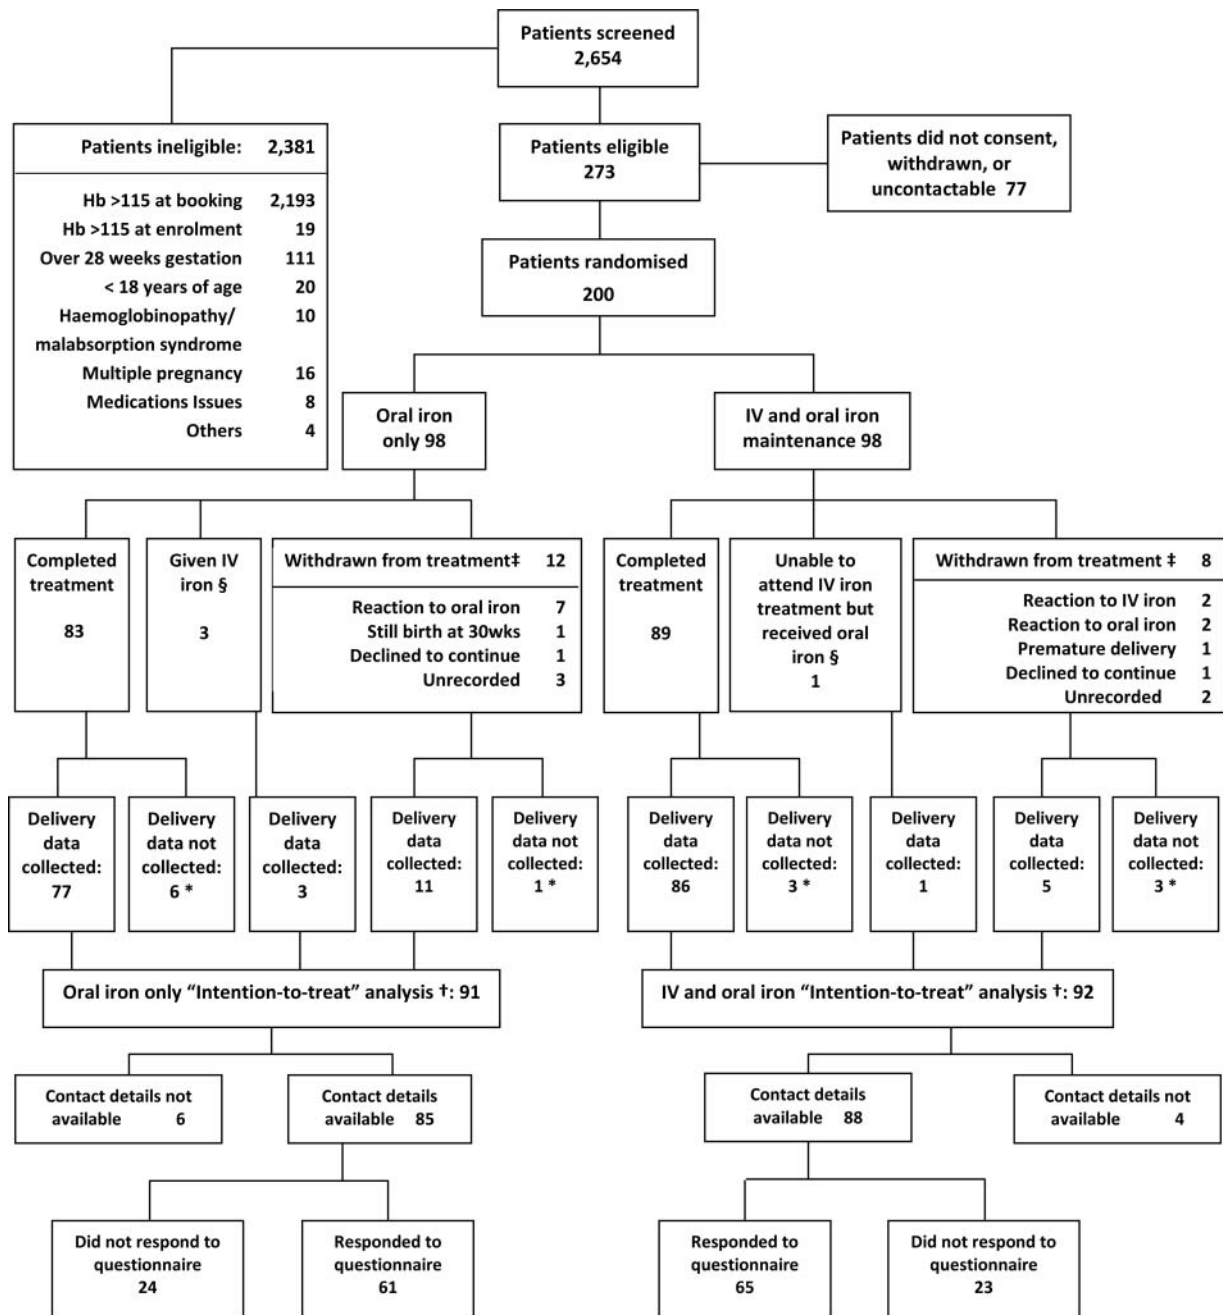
Patients screened
2,654

Patients ineligible: 2,381

| | |
|---|---|
| Hb >115 at booking | 2,193 |
| Hb >115 at enrolment | 19 |
| Over 28 weeks gestation | 111 |
| < 18 years of age | 20 |
| Haemoglobinopathy/ malabsorption syndrome | 10 |
| Multiple pregnancy | 16 |
| Medications Issues | 8 |
| Others | 4 |

Patients eligible
273

Patients did not consent, withdrawn, or uncontactable 77

Patients randomised
200

Oral iron only 98

IV and oral iron maintenance 98

Completed treatment

83

Given IV iron §

3

Withdrawn from treatment‡ 12

| | |
|---|---|
| Reaction to oral iron | 7 |
| Still birth at 30wks | 1 |
| Declined to continue | 1 |
| Unrecorded | 3 |

Completed treatment

89

Unable to attend IV iron treatment but received oral iron §
1

Withdrawn from treatment ‡ 8

| | |
|---|---|
| Reaction to IV iron | 2 |
| Reaction to oral iron | 2 |
| Premature delivery | 1 |
| Declined to continue | 1 |
| Unrecorded | 2 |

Delivery data collected: 77

Delivery data not collected: 6 *

Delivery data collected: 3

Delivery data collected: 11

Delivery data not collected: 1 *

Delivery data collected: 86

Delivery data not collected: 3 *

Delivery data collected: 1

Delivery data collected: 5

Delivery data not collected: 3 *

Oral iron only "Intention-to-treat" analysis †: 91

IV and oral iron "Intention-to-treat" analysis †: 92

Contact details not available 6

Contact details available 85

Contact details available 88

Contact details not available 4

Did not respond to questionnaire
24

Responded to questionnaire
61

Responded to questionnaire
65

Did not respond to questionnaire
23